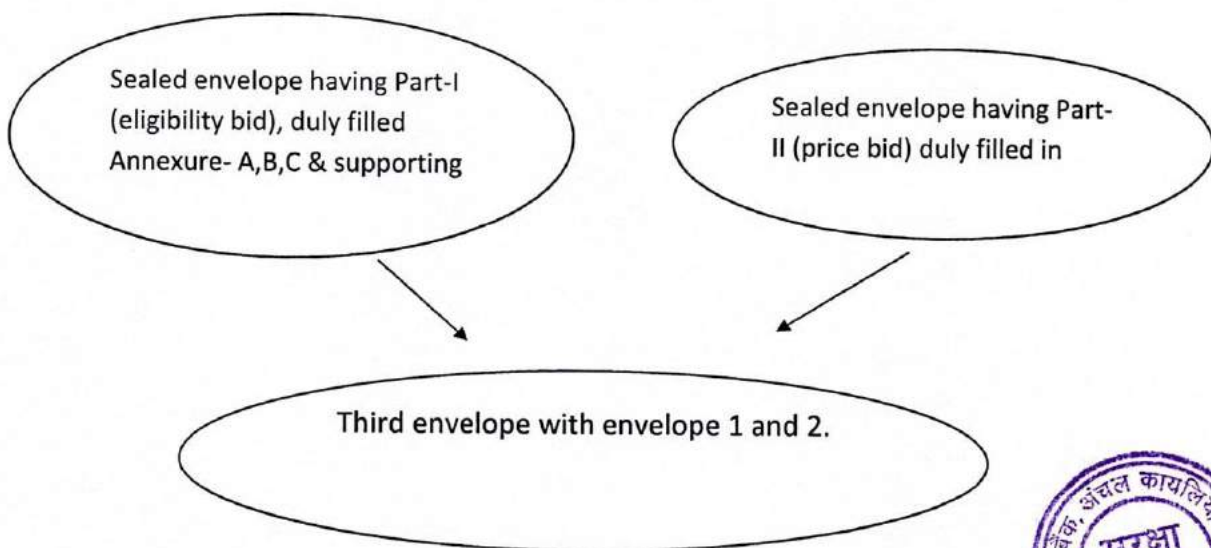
Sealed envelope having Part-I (eligibility bid), duly filled Annexure- A,B,C & supporting

Sealed envelope having Part-II (price bid) duly filled in

Third envelope with envelope 1 and 2.

बैंक, अंचल कार्यालय
सुरक्षा